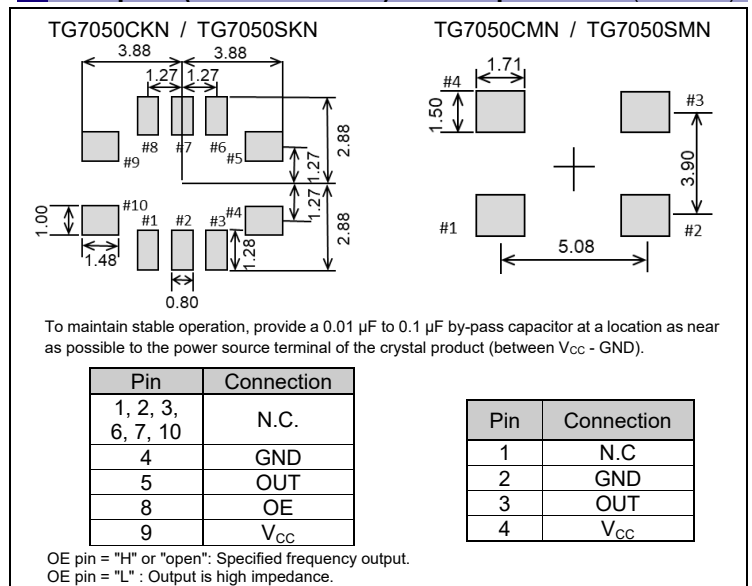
TG7050CKN / TG7050SKN

TG7050CMN / TG7050SMN

3.88 3.88 1.27 1.27 #8 #7 #6 #9 #5 2.88 1.27 1.27 1.00 #10 #1 #2 #3 #4 2.88 1.28 1.48 0.80

#4 1.71 1.50 #3 3.90 #1 #2 5.08

To maintain stable operation, provide a 0.01 µF to 0.1 µF by-pass capacitor at a location as near as possible to the power source terminal of the crystal product (between $V_{CC}$ - GND).

| Pin | Connection |
|---|---|
| 1, 2, 3, 6, 7, 10 | N.C. |
| 4 | GND |
| 5 | OUT |
| 8 | OE |
| 9 | $V_{CC}$ |

| Pin | Connection |
|---|---|
| 1 | N.C |
| 2 | GND |
| 3 | OUT |
| 4 | $V_{CC}$ |

OE pin = "H" or "open": Specified frequency output.
OE pin = "L" : Output is high impedance.